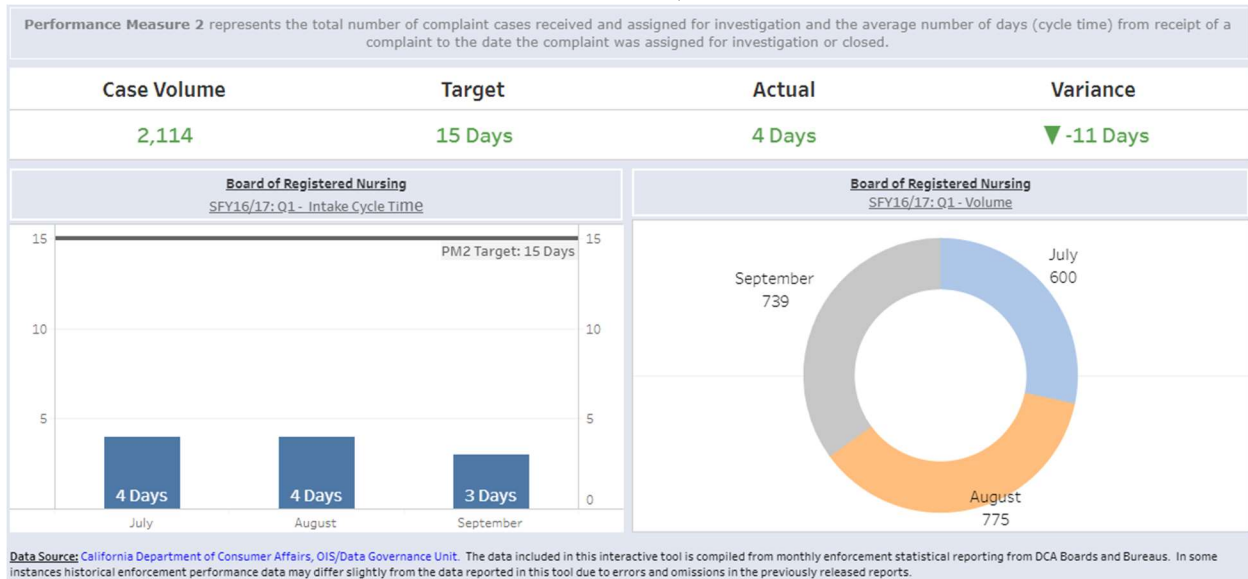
**Performance Measure 2** represents the total number of complaint cases received and assigned for investigation and the average number of days (cycle time) from receipt of a complaint to the date the complaint was assigned for investigation or closed.

| Case Volume | Target | Actual | Variance |
|---|---|---|---|
| 2,114 | 15 Days | 4 Days | ▼ -11 Days |

Board of Registered Nursing
SFY16/17: Q1 - Intake Cycle Time

15
10
5
PM2 Target: 15 Days
15
10
5
0
4 Days
4 Days
3 Days
July
August
September

Board of Registered Nursing
SFY16/17: Q1 - Volume

July
600
September
739
August
775

Data Source: California Department of Consumer Affairs, OIS/Data Governance Unit. The data included in this interactive tool is compiled from monthly enforcement statistical reporting from DCA Boards and Bureaus. In some instances historical enforcement performance data may differ slightly from the data reported in this tool due to errors and omissions in the previously released reports.